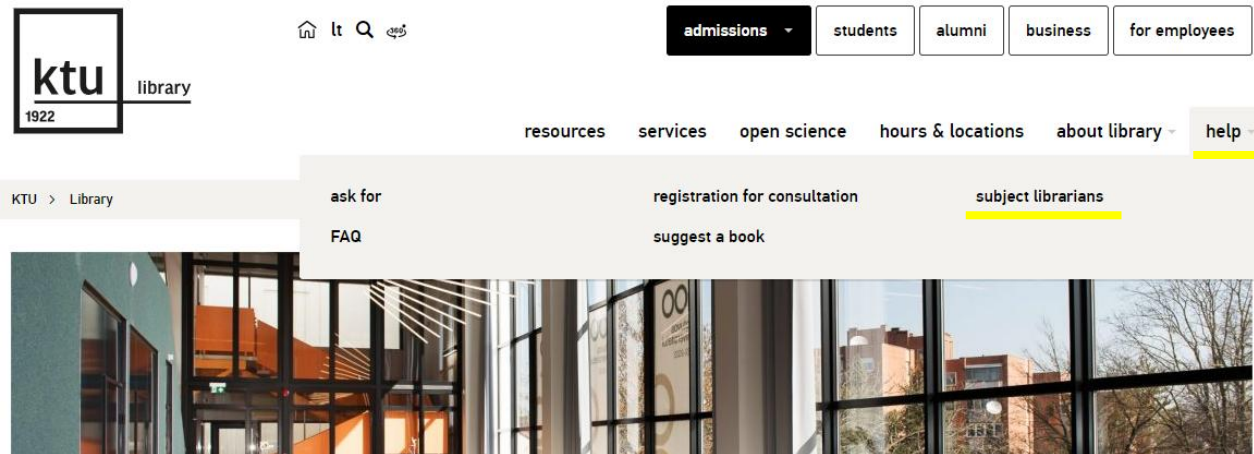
ktu
1922
library

lt

admissions
students
alumni
business
for employees

resources
services
open science
hours & locations
about library
help

KTU > Library

ask for
FAQ
registration for consultation
suggest a book
subject librarians